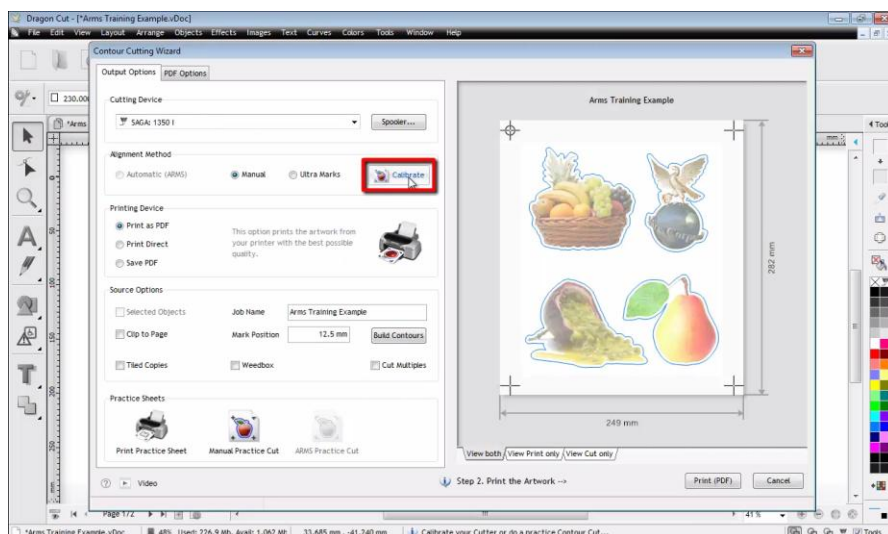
Dragon Cut - [*Arms Training Example.vDoc]

File Edit View Layout Arrange Objects Effects Images Text Curves Colors Tools Window Help

Contour Cutting Wizard

Output Options PDF Options

Cutting Device

SAGA: 1350 I

Spooler...

Alignment Method

Automatic (ARMS) Manual Ultra Marks Calibrate

Printing Device

Print as PDF

Print Direct

Save PDF

This option prints the artwork from your printer with the best possible quality.

Source Options

Selected Objects

Job Name Arms Training Example

Clip to Page

Mark Position 12.5 mm

Build Contours

Tiled Copies

Weedbox

Cut Multiples

Practice Sheets

Print Practice Sheet

Manual Practice Cut

ARMS Practice Cut

Video

Arms Training Example

282 mm

249 mm

View both View Print only View Cut only

Step 2. Print the Artwork -->

Print (PDF)

Cancel

Page 1/2

41 %

*Arms Training Example.vDoc

48% Used: 226.9 Mb, Avail: 1,062 Mb

33.685 mm, -41.240 mm

Calibrate your Cutter or do a practice Contour Cut...

Tools

230.00

*Arms

mm